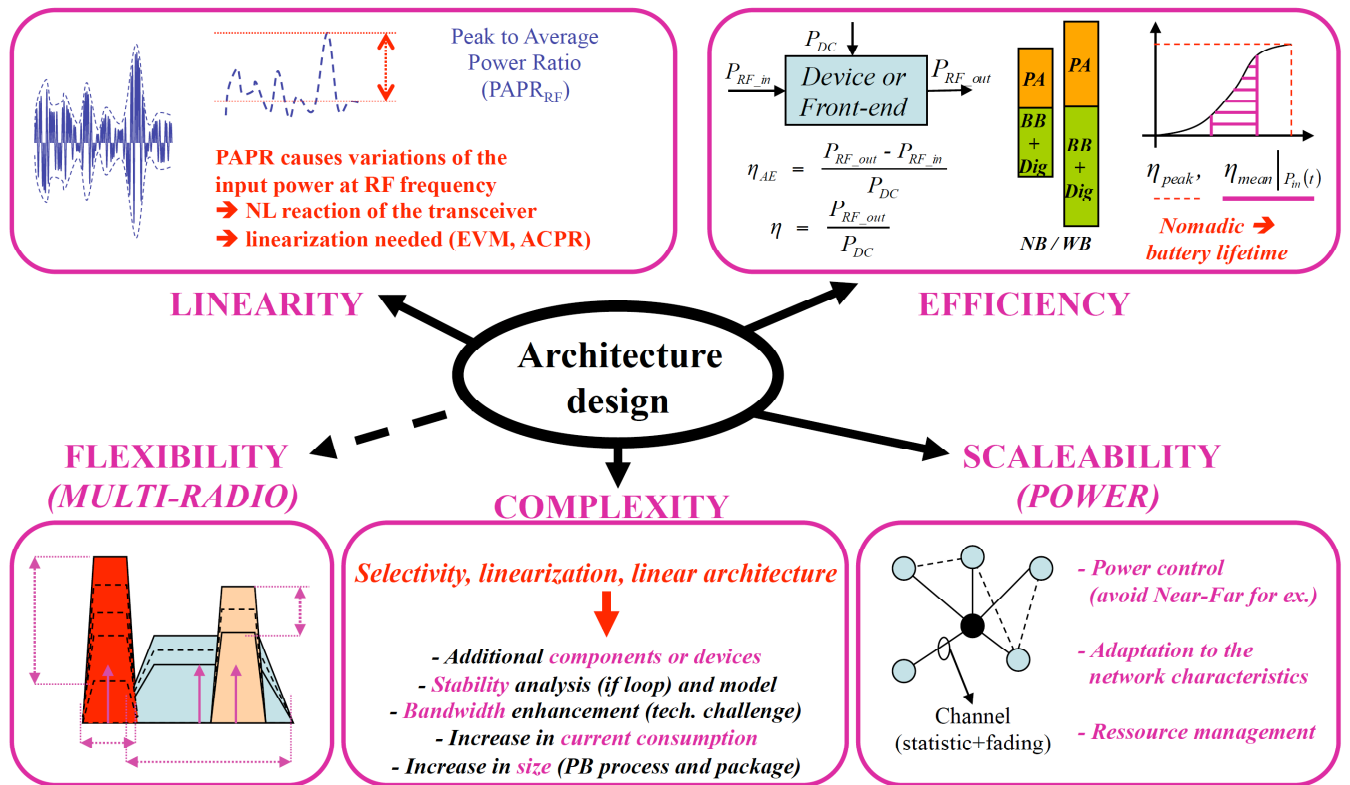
Peak to Average Power Ratio ($PAPR_{RF}$)

PAPR causes variations of the input power at RF frequency
➔ NL reaction of the transceiver
➔ linearization needed (EVM, ACPR)

$P_{DC}$

$P_{RF\_in}$ Device or Front-end $P_{RF\_out}$

$\eta_{AE} = \frac{P_{RF\_out} - P_{RF\_in}}{P_{DC}}$

$\eta = \frac{P_{RF\_out}}{P_{DC}}$

PA
BB + Dig

PA
BB + Dig

NB / WB

$\eta_{peak}$, $\eta_{mean}\big|_{P_{in}(t)}$

Nomadic ➔ battery lifetime

LINEARITY

EFFICIENCY

Architecture design

FLEXIBILITY (MULTI-RADIO)

COMPLEXITY

SCALEABILITY (POWER)

Selectivity, linearization, linear architecture

- Additional components or devices
- Stability analysis (if loop) and model
- Bandwidth enhancement (tech. challenge)
- Increase in current consumption
- Increase in size (PB process and package)

Channel (statistic+fading)

- Power control (avoid Near-Far for ex.)

- Adaptation to the network characteristics

- Ressource management